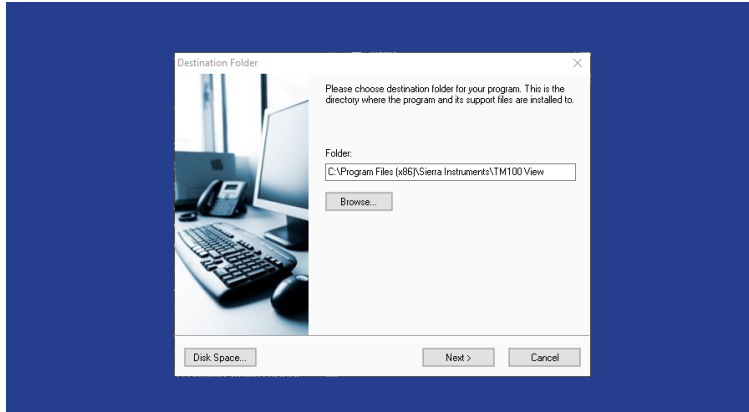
Destination Folder

Please choose destination folder for your program. This is the directory where the program and its support files are installed to.

Folder:

C:\Program Files (x86)\Sierra Instruments\TM100 View

Browse...

Disk Space...

Next >

Cancel